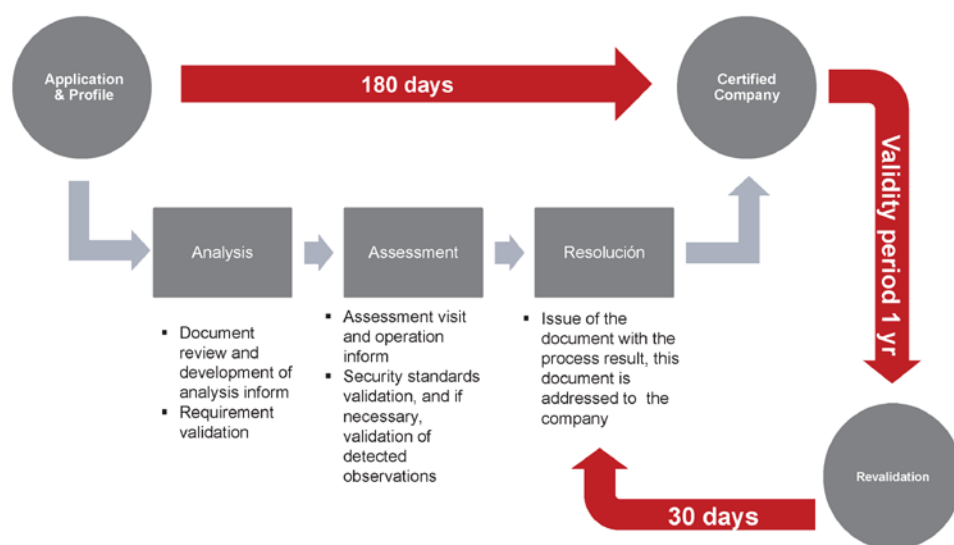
Application & Profile

180 days

Certified Company

Validity period 1 yr

Analysis

Assessment

Resolución

▪ Document review and development of analysis inform
▪ Requirement validation

▪ Assessment visit and operation inform
▪ Security standards validation, and if necessary, validation of detected observations

▪ Issue of the document with the process result, this document is addressed to the company

Revalidation

30 days